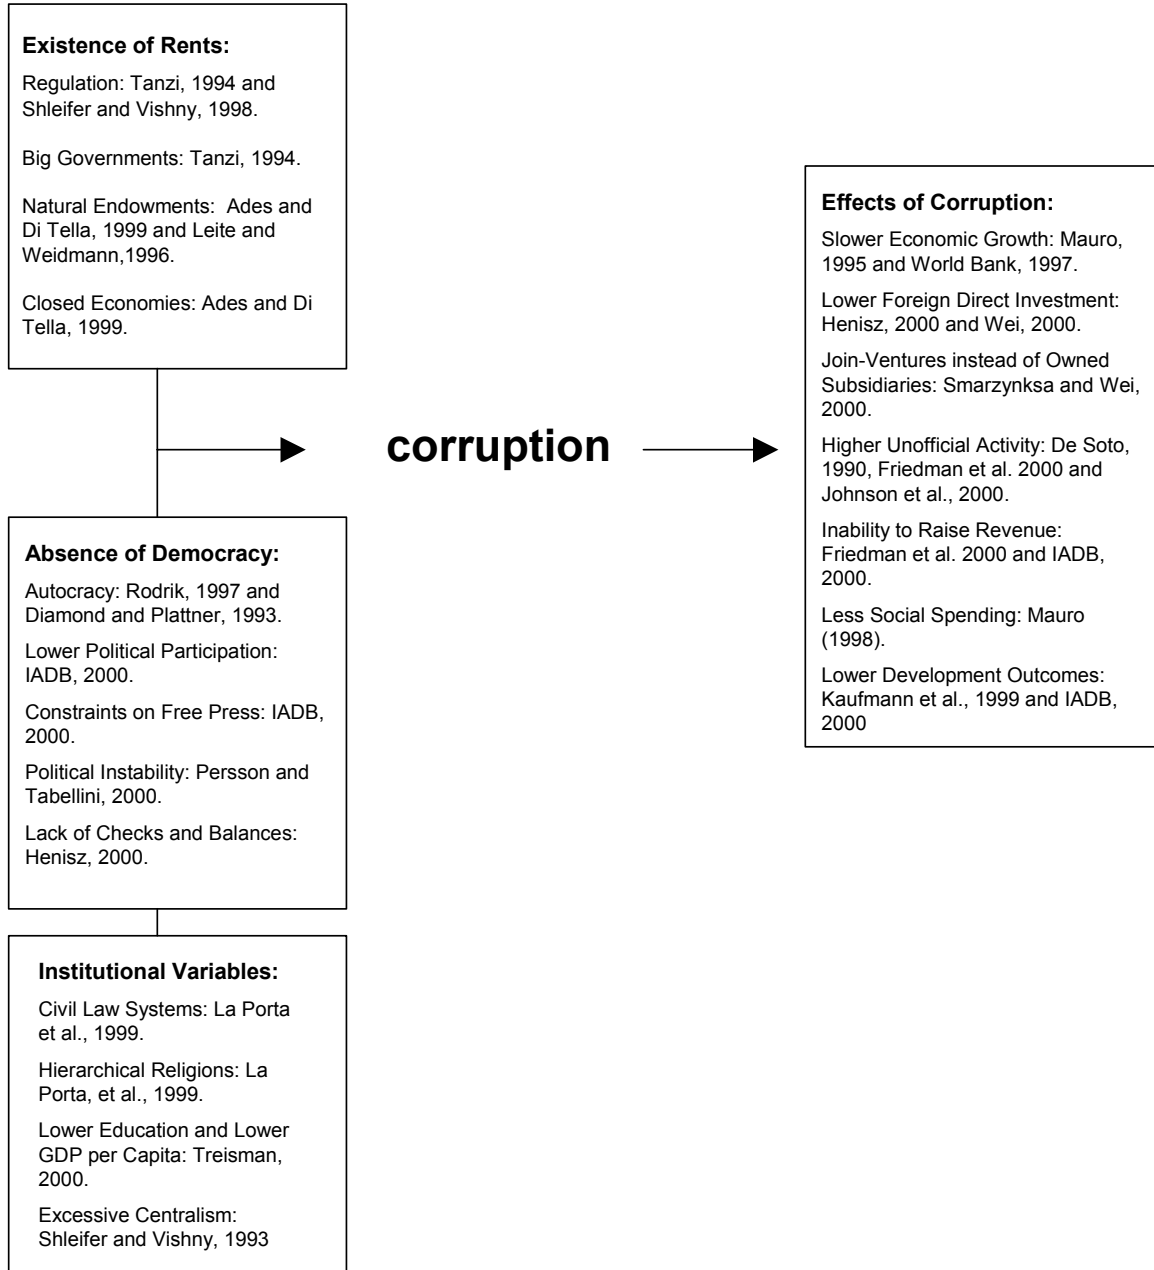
Existence of Rents:

Regulation: Tanzi, 1994 and Shleifer and Vishny, 1998.

Big Governments: Tanzi, 1994.

Natural Endowments: Ades and Di Tella, 1999 and Leite and Weidmann,1996.

Closed Economies: Ades and Di Tella, 1999.

Absence of Democracy:

Autocracy: Rodrik, 1997 and Diamond and Plattner, 1993.

Lower Political Participation: IADB, 2000.

Constraints on Free Press: IADB, 2000.

Political Instability: Persson and Tabellini, 2000.

Lack of Checks and Balances: Henisz, 2000.

Institutional Variables:

Civil Law Systems: La Porta et al., 1999.

Hierarchical Religions: La Porta, et al., 1999.

Lower Education and Lower GDP per Capita: Treisman, 2000.

Excessive Centralism: Shleifer and Vishny, 1993

corruption

Effects of Corruption:

Slower Economic Growth: Mauro, 1995 and World Bank, 1997.

Lower Foreign Direct Investment: Henisz, 2000 and Wei, 2000.

Join-Ventures instead of Owned Subsidiaries: Smarzynksa and Wei, 2000.

Higher Unofficial Activity: De Soto, 1990, Friedman et al. 2000 and Johnson et al., 2000.

Inability to Raise Revenue: Friedman et al. 2000 and IADB, 2000.

Less Social Spending: Mauro (1998).

Lower Development Outcomes: Kaufmann et al., 1999 and IADB, 2000